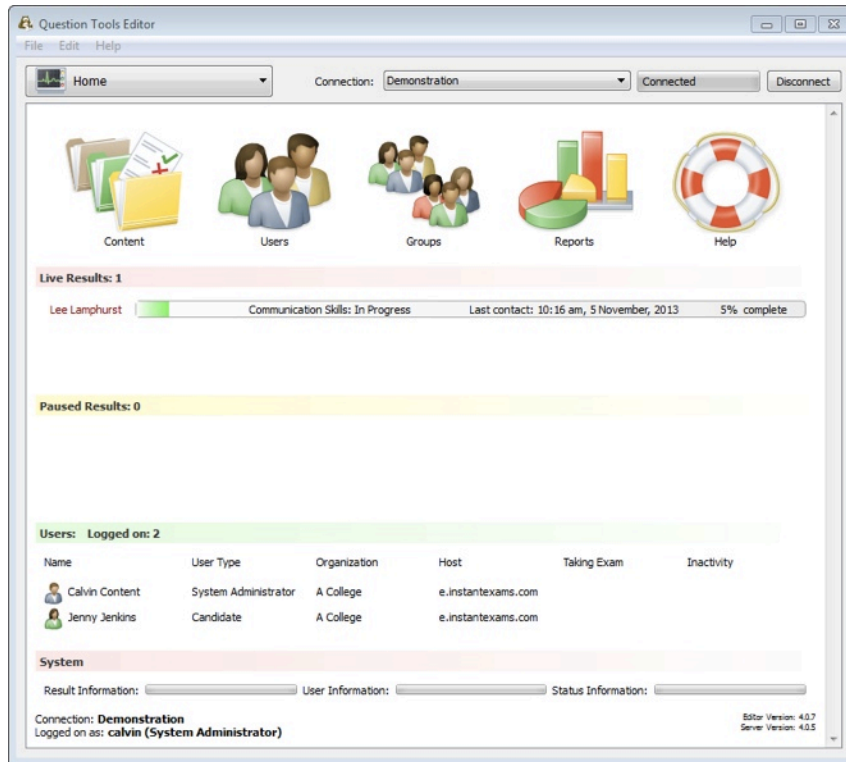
Question Tools Editor

File Edit Help

Home

Connection: Demonstration

Connected

Disconnect

Content

Users

Groups

Reports

Help

Live Results: 1

Lee Lamphurst

Communication Skills: In Progress

Last contact: 10:16 am, 5 November, 2013

5% complete

Paused Results: 0

Users: Logged on: 2

| Name | User Type | Organization | Host | Taking Exam | Inactivity |
|---|---|---|---|---|---|
| Calvin Content | System Administrator | A College | e.instantexams.com | | |
| Jenny Jenkins | Candidate | A College | e.instantexams.com | | |

System

Result Information:

User Information:

Status Information:

Connection: Demonstration
Logged on as: calvin (System Administrator)

Editor Version: 4.0.7
Server Version: 4.0.5